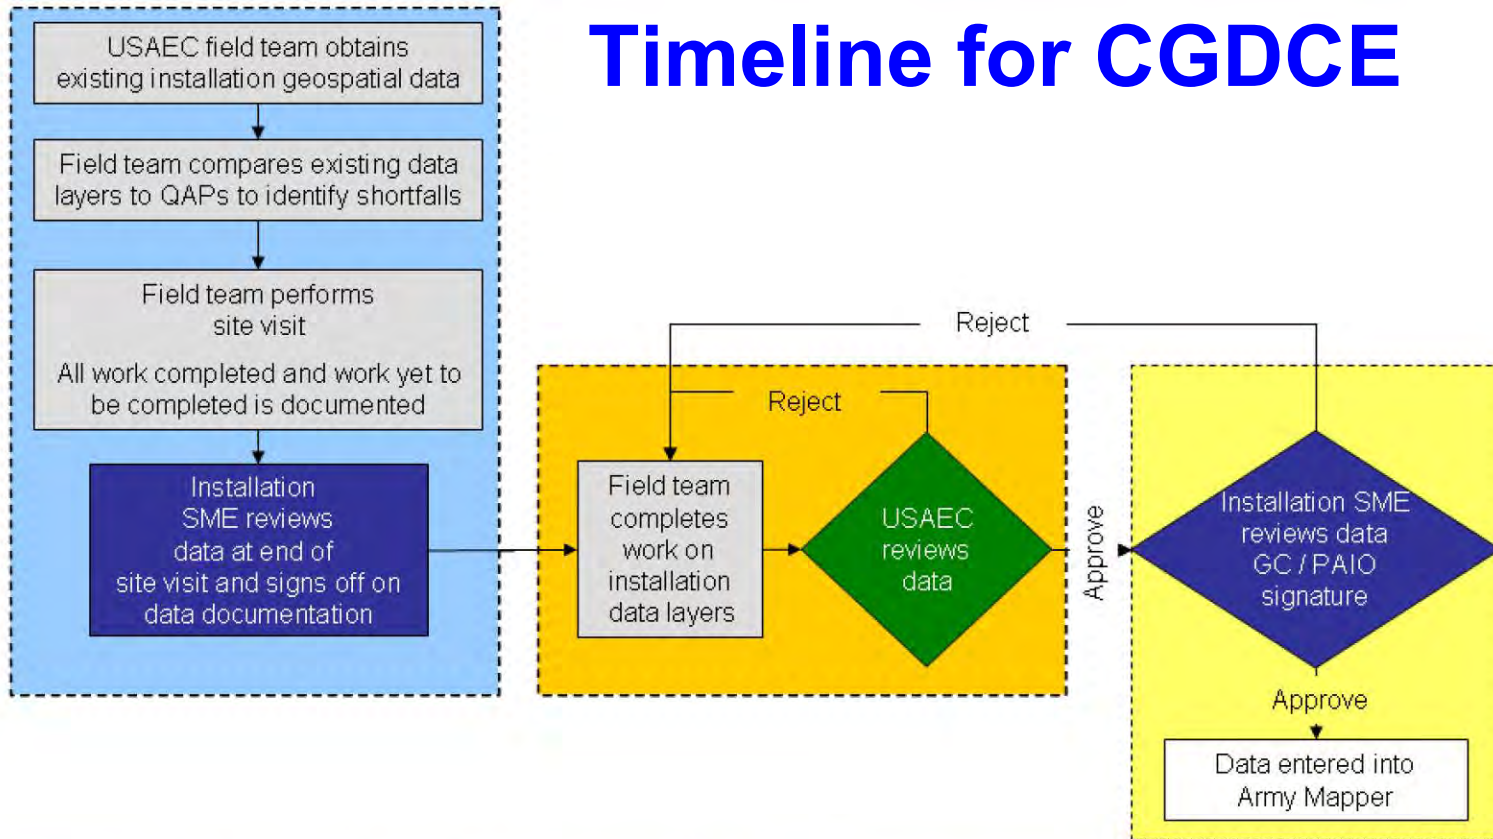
Timeline for CGDCE

USAEC field team obtains existing installation geospatial data

Field team compares existing data layers to QAPs to identify shortfalls

Field team performs site visit

All work completed and work yet to be completed is documented

Installation SME reviews data at end of site visit and signs off on data documentation

Reject

Reject

Field team completes work on installation data layers

USAEC reviews data

Approve

Installation SME reviews data GC / PAIO signature

Approve

Data entered into Army Mapper